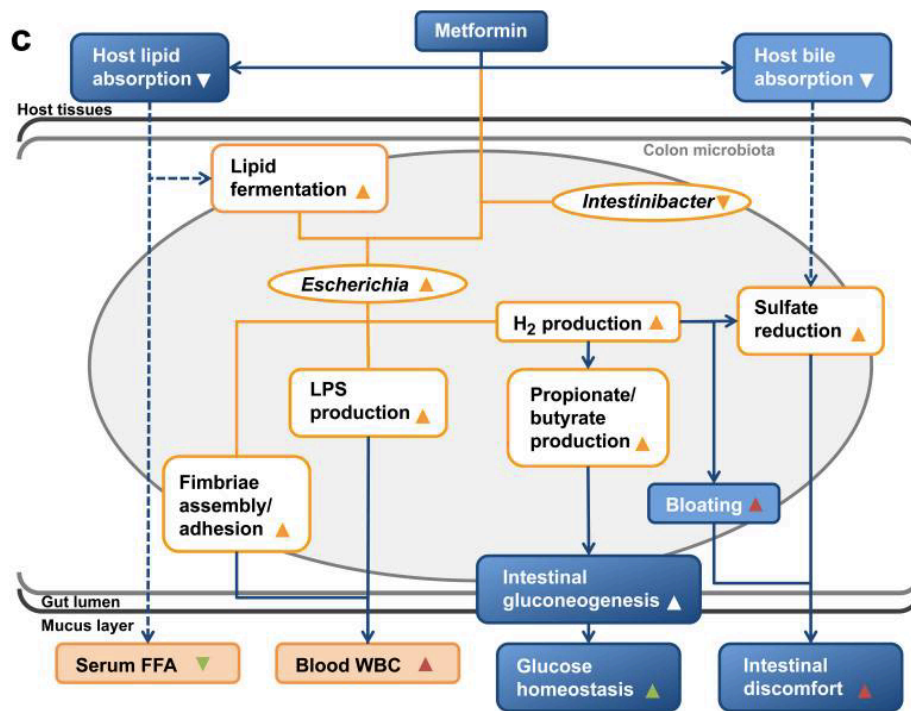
c

Metformin

Host lipid absorption ▼

Host bile absorption ▼

Host tissues

Colon microbiota

Lipid fermentation ▲

Intestinibacter ▼

Escherichia ▲

$H_2$ production ▲

Sulfate reduction ▲

LPS production ▲

Propionate/ butyrate production ▲

Fimbriae assembly/ adhesion ▲

Bloating ▲

Intestinal gluconeogenesis ▲

Gut lumen

Mucus layer

Serum FFA ▼

Blood WBC ▲

Glucose homeostasis ▲

Intestinal discomfort ▲